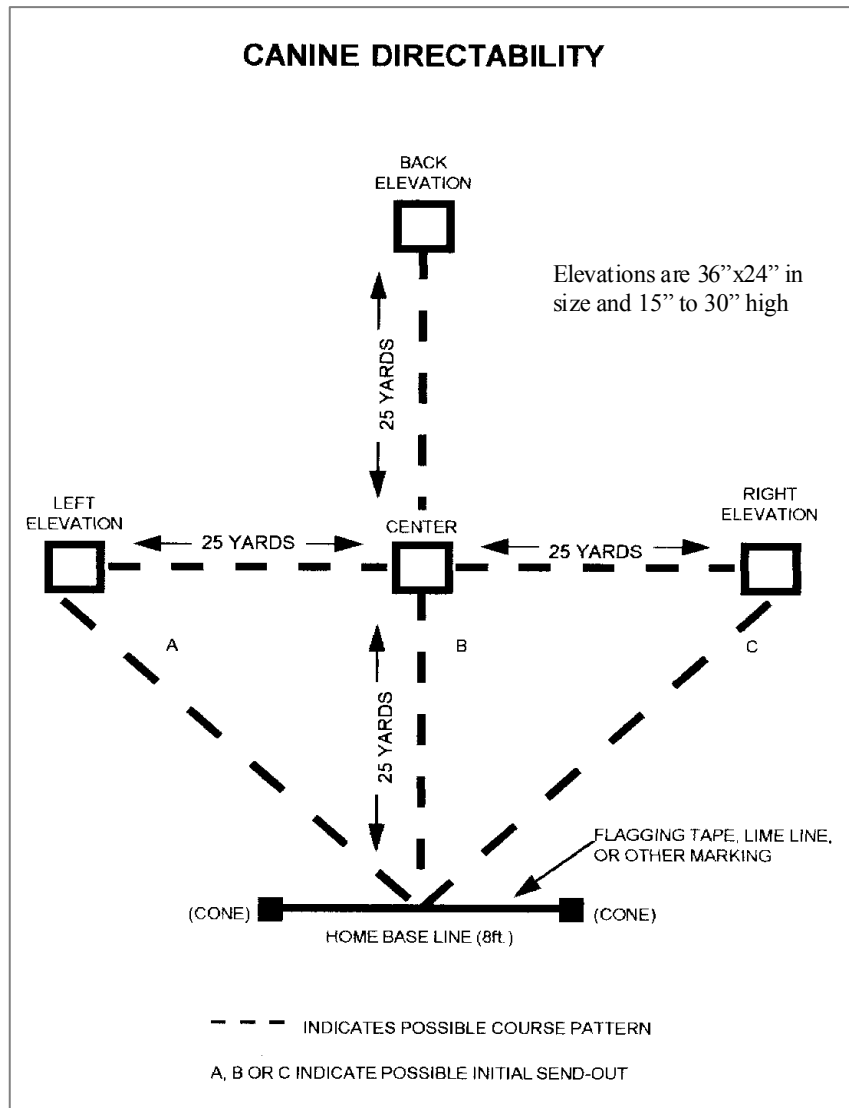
CANINE DIRECTABILITY

BACK ELEVATION

Elevations are 36"x24" in size and 15" to 30" high

25 YARDS

LEFT ELEVATION

25 YARDS

CENTER

25 YARDS

RIGHT ELEVATION

A

B

C

25 YARDS

FLAGGING TAPE, LIME LINE, OR OTHER MARKING

(CONE)

HOME BASE LINE (8ft.)

(CONE)

INDICATES POSSIBLE COURSE PATTERN

A, B OR C INDICATE POSSIBLE INITIAL SEND-OUT